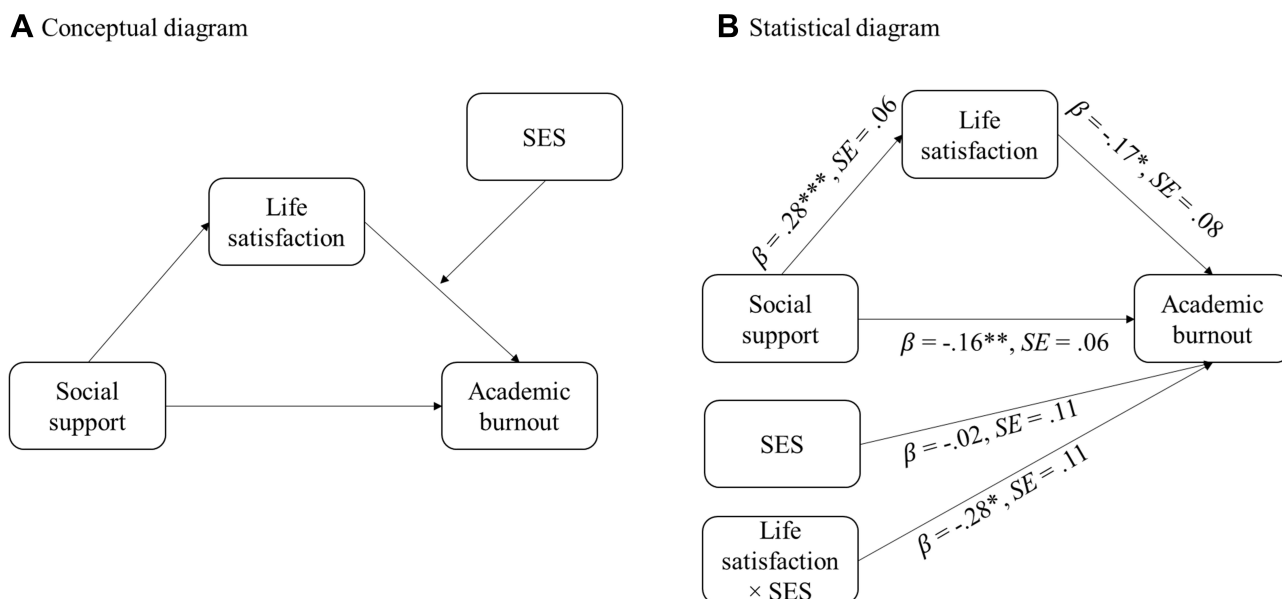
A Conceptual diagram

SES

Life satisfaction

Social support

Academic burnout

B Statistical diagram

Life satisfaction

$\beta$ = .28***, SE = .06

$\beta$ = -.17*, SE = .08

Social support

Academic burnout

$\beta$ = -.16**, SE = .06

SES

$\beta$ = -.02, SE = .11

Life satisfaction × SES

$\beta$ = -.28*, SE = .11